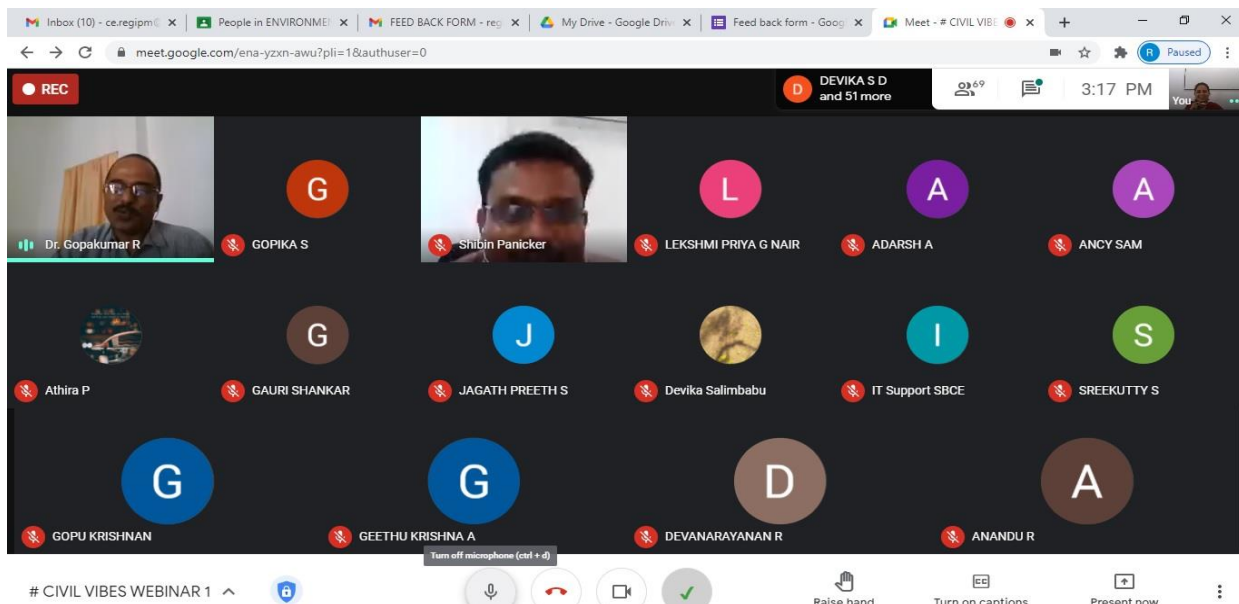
Inbox (10) - ce.regipm@ × People in ENVIRONME × FEED BACK FORM - reg × My Drive - Google Driv × Feed back form - Goog × Meet - # CIVIL VIBE ×

meet.google.com/ena-yzxn-awu?pli=1&authuser=0

R Paused

REC

D DEVIKA S D and 51 more

69

3:17 PM

You

Dr. Gopakumar R

G GOPIKA S

Shibin Panicker

L LEKSHMI PRIYA G NAIR

A ADARSH A

A ANCY SAM

Athira P

G GAURI SHANKAR

J JAGATH PREETH S

Devika Salimbabu

I IT Support SBCE

S SREEKUTTY S

G GOPU KRISHNAN

G GEETHU KRISHNA A

D DEVANARAYANAN R

A ANANDU R

Turn off microphone (ctrl + d)

# CIVIL VIBES WEBINAR 1

Raise hand

Turn on captions

Present now